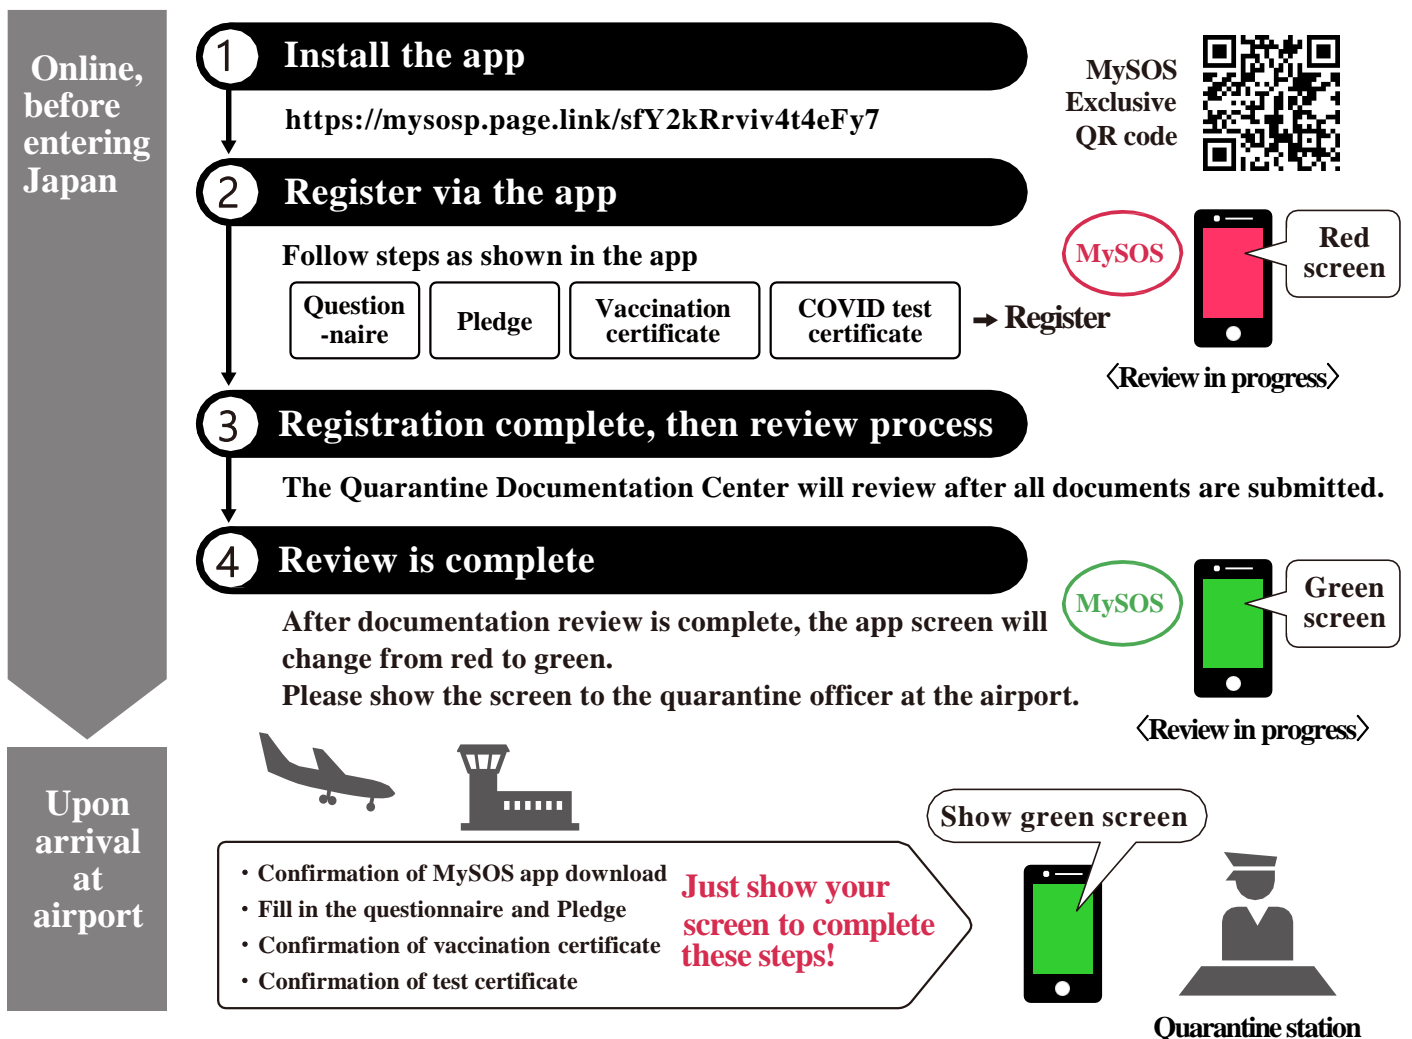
Online, before entering Japan

1 Install the app

https://mysosp.page.link/sfY2kRrviv4t4eFy7

MySOS Exclusive QR code

2 Register via the app

Follow steps as shown in the app

| Question -naire | Pledge | Vaccination certificate | COVID test certificate |
|---|---|---|---|

→ Register

MySOS

Red screen

〈Review in progress〉

3 Registration complete, then review process

The Quarantine Documentation Center will review after all documents are submitted.

4 Review is complete

After documentation review is complete, the app screen will change from red to green.
Please show the screen to the quarantine officer at the airport.

MySOS

Green screen

〈Review in progress〉

Upon arrival at airport

・Confirmation of MySOS app download
・Fill in the questionnaire and Pledge
・Confirmation of vaccination certificate
・Confirmation of test certificate

Just show your screen to complete these steps!

Show green screen

Quarantine station